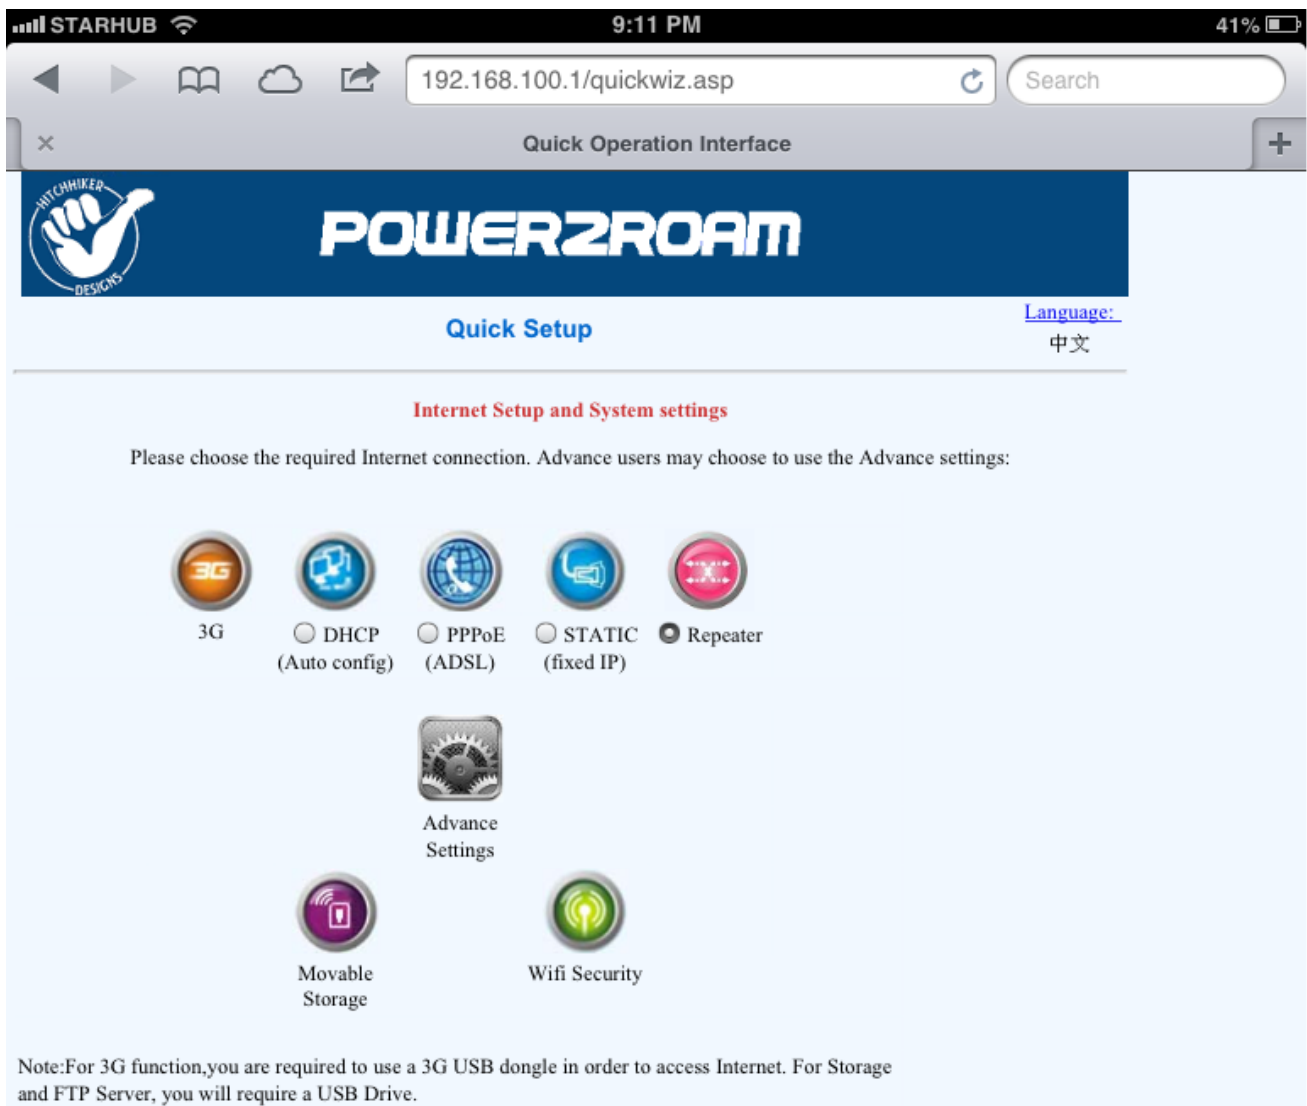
STARHUB 9:11 PM 41%

192.168.100.1/quickwiz.asp

Search

×

Quick Operation Interface

+

HITCHHIKER DESIGNS

POWER2ROAM

Quick Setup

Language:
中文

Internet Setup and System settings

Please choose the required Internet connection. Advance users may choose to use the Advance settings:

3G

3G

DHCP (Auto config)

PPPoE (ADSL)

STATIC (fixed IP)

Repeater

Advance Settings

Movable Storage

Wifi Security

Note:For 3G function,you are required to use a 3G USB dongle in order to access Internet. For Storage and FTP Server, you will require a USB Drive.